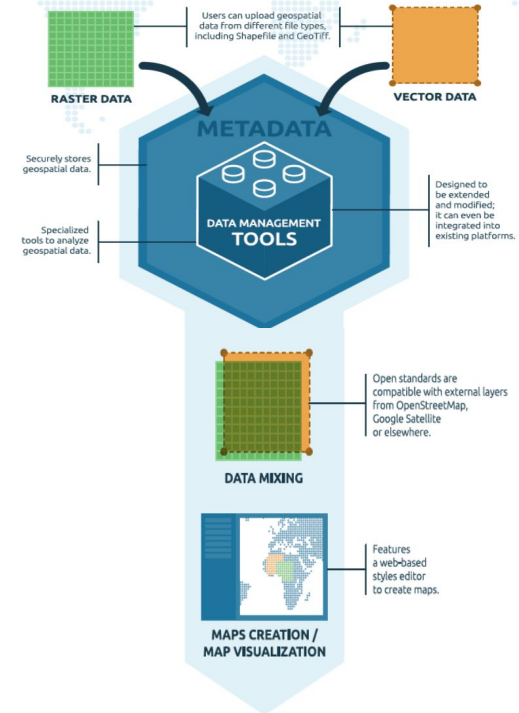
Users can upload geospatial data from different file types, including Shapefile and GeoTiff.

RASTER DATA

VECTOR DATA

METADATA

Securely stores geospatial data.

Specialized tools to analyze geospatial data.

DATA MANAGEMENT
TOOLS

Designed to be extended and modified; it can even be integrated into existing platforms.

Open standards are compatible with external layers from OpenStreetMap, Google Satellite or elsewhere.

DATA MIXING

Features a web-based styles editor to create maps.

MAPS CREATION / MAP VISUALIZATION